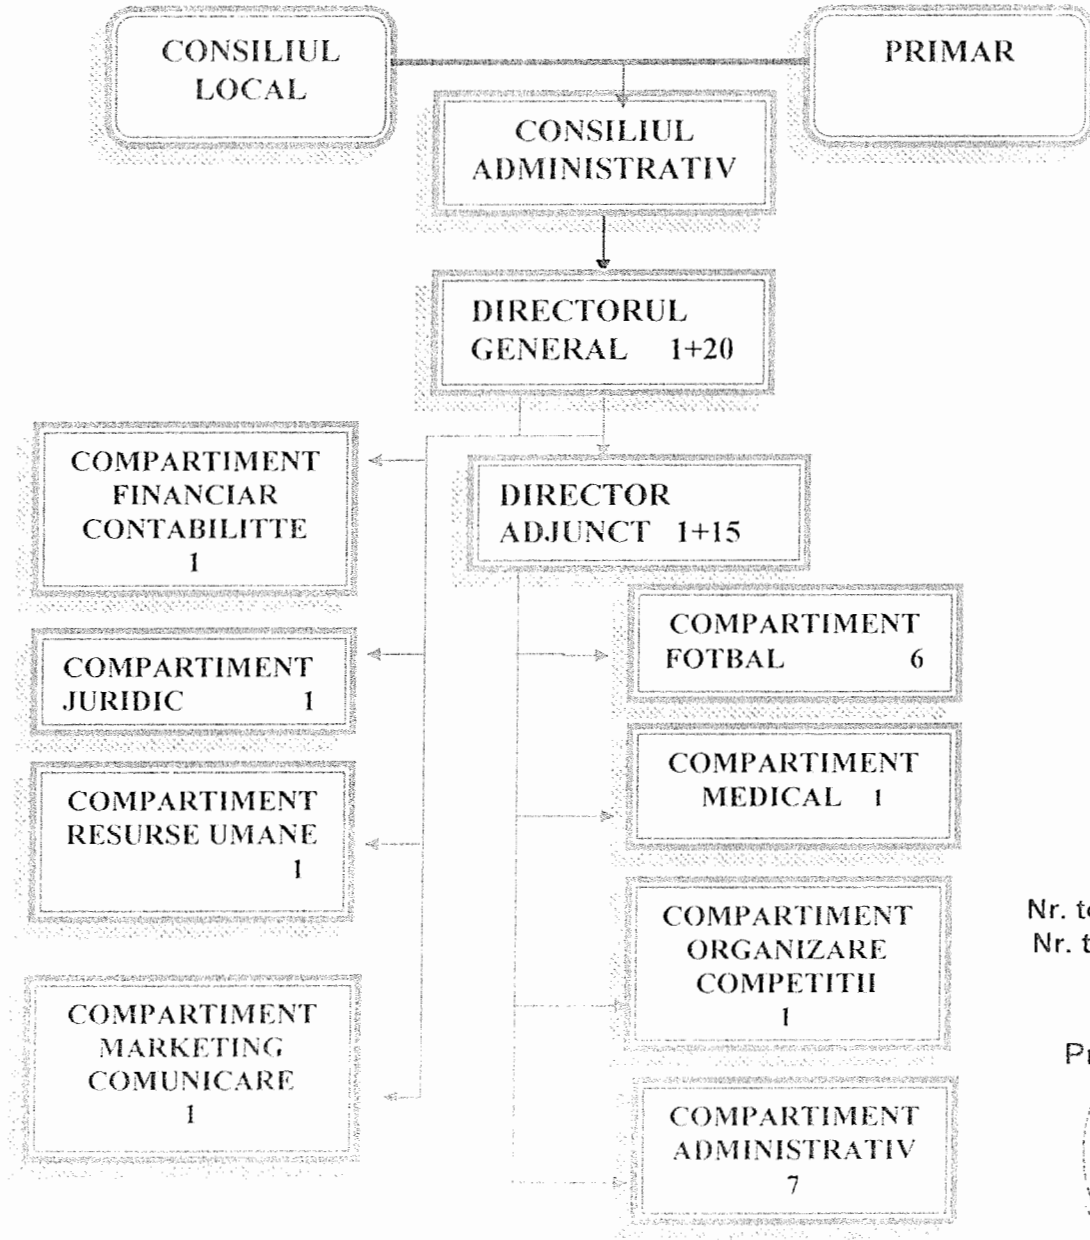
CONSILIUL LOCAL

PRIMAR

CONSILIUL ADMINISTRATIV

DIRECTORUL GENERAL 1+20

COMPARTIMENT FINANCIAR CONTABILITTE 1

DIRECTOR ADJUNCT 1+15

COMPARTIMENT FOTBAL 6

COMPARTIMENT JURIDIC 1

COMPARTIMENT MEDICAL 1

COMPARTIMENT RESURSE UMANE 1

COMPARTIMENT ORGANIZARE COMPETITII 1

COMPARTIMENT MARKETING COMUNICARE 1

COMPARTIMENT ADMINISTRATIV 7

Nr. t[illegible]
Nr. t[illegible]

Pr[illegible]